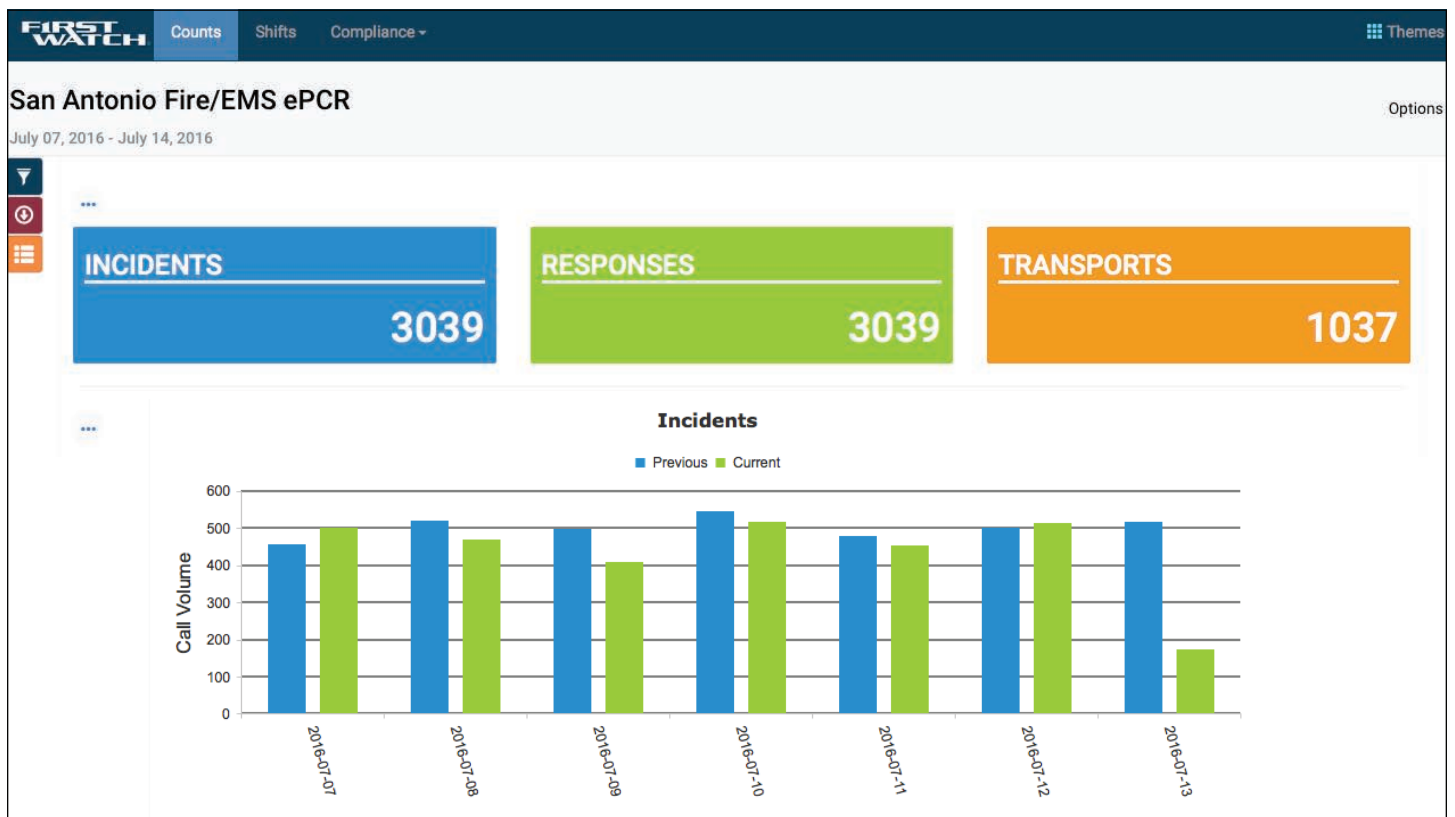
FIRST WATCH Counts Shifts Compliance Themes

San Antonio Fire/EMS ePCR

Options

July 07, 2016 - July 14, 2016

...

INCIDENTS
3039

RESPONSES
3039

TRANSPORTS
1037

...

Incidents

Previous Current

600
500
400
300
200
100
0

Call Volume

2016-07-07
2016-07-08
2016-07-09
2016-07-10
2016-07-11
2016-07-12
2016-07-13